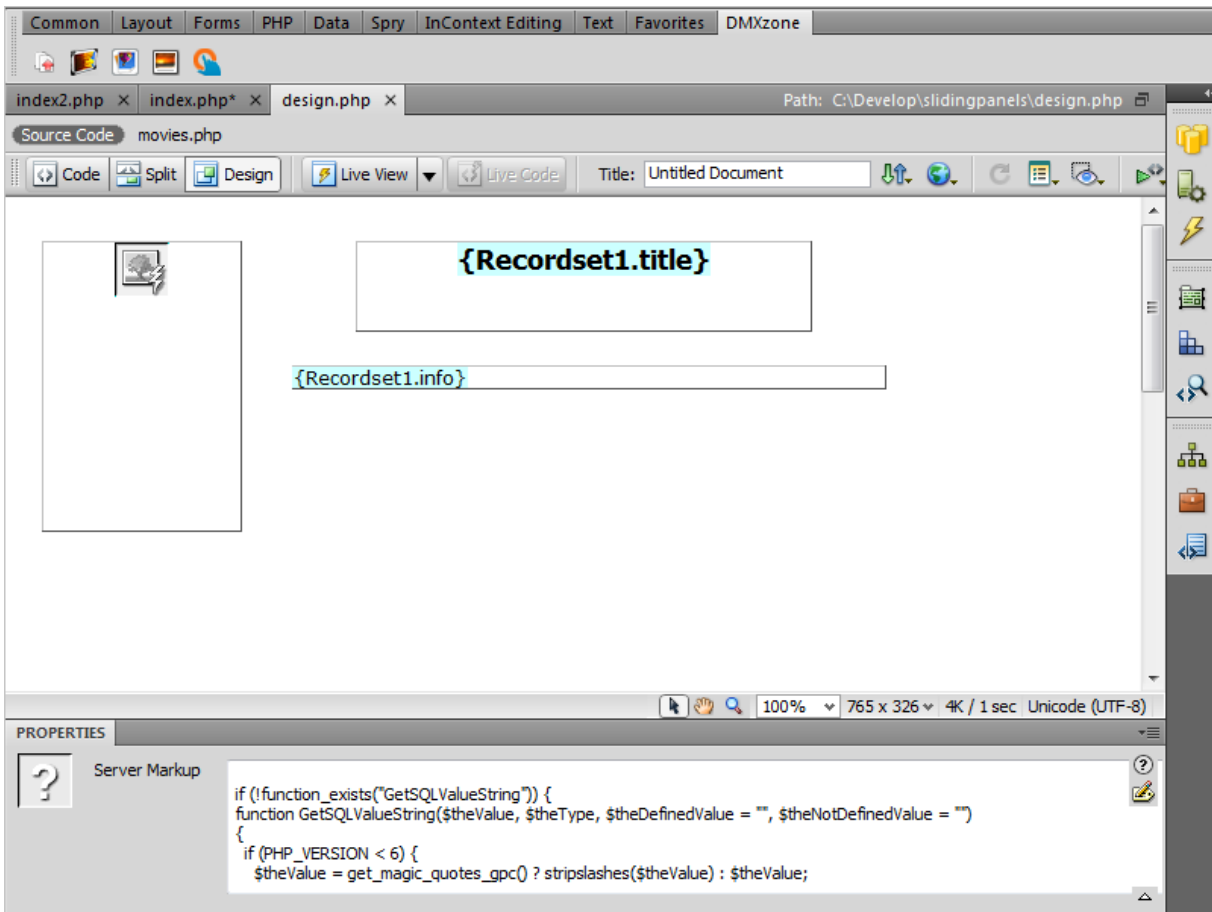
Common | Layout | Forms | PHP | Data | Spry | InContext Editing | Text | Favorites | DMXzone

index2.php × | index.php* × | design.php ×

Path: C:\Develop\slidingpanels\design.php

Source Code | movies.php

Code | Split | Design | Live View | Live Code | Title: Untitled Document

{Recordset1.title}

{Recordset1.info}

100% | 765 x 326 | 4K / 1 sec | Unicode (UTF-8)

PROPERTIES

Server Markup

if (!function_exists("GetSQLValueString")) {
function GetSQLValueString($theValue, $theType, $theDefinedValue = "", $theNotDefinedValue = "")
{
 if (PHP_VERSION < 6) {
  $theValue = get_magic_quotes_gpc() ? stripslashes($theValue) : $theValue;